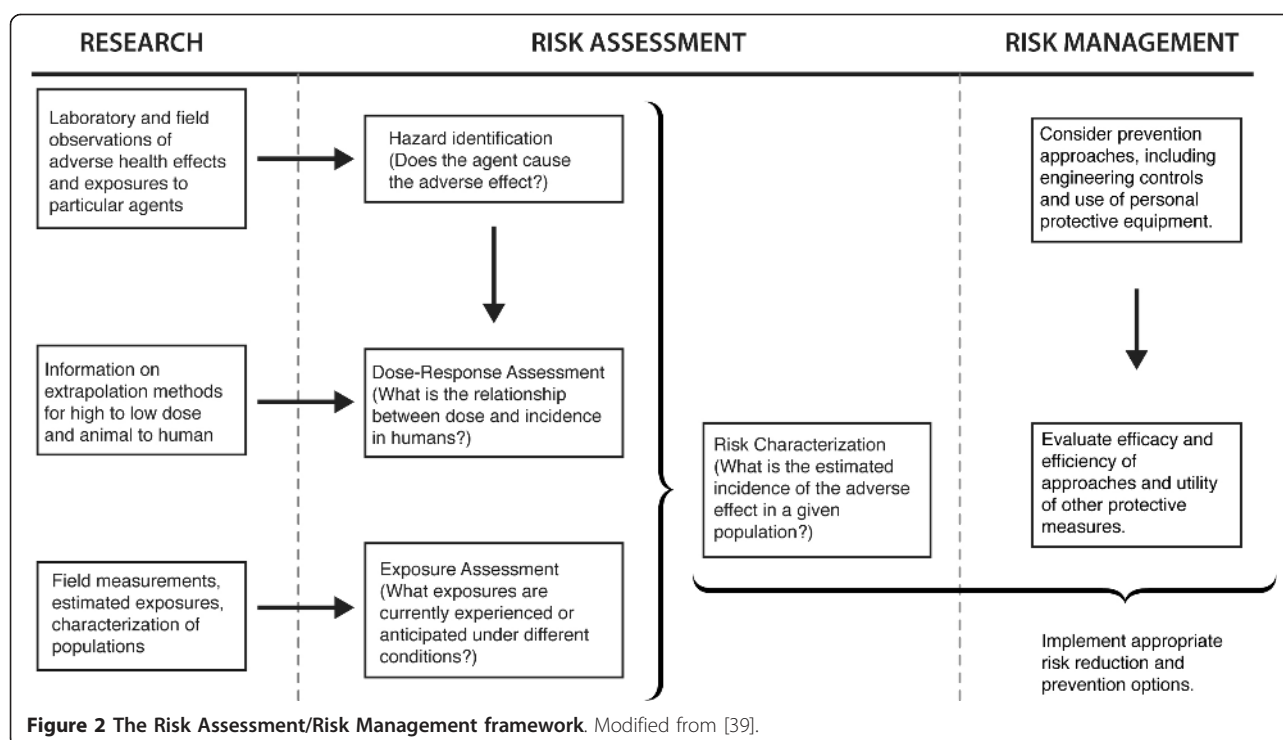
RESEARCH

RISK ASSESSMENT

RISK MANAGEMENT

Laboratory and field observations of adverse health effects and exposures to particular agents

Hazard identification (Does the agent cause the adverse effect?)

Consider prevention approaches, including engineering controls and use of personal protective equipment.

Information on extrapolation methods for high to low dose and animal to human

Dose-Response Assessment (What is the relationship between dose and incidence in humans?)

Risk Characterization (What is the estimated incidence of the adverse effect in a given population?)

Evaluate efficacy and efficiency of approaches and utility of other protective measures.

Field measurements, estimated exposures, characterization of populations

Exposure Assessment (What exposures are currently experienced or anticipated under different conditions?)

Implement appropriate risk reduction and prevention options.

**Figure 2 The Risk Assessment/Risk Management framework**. Modified from [39].